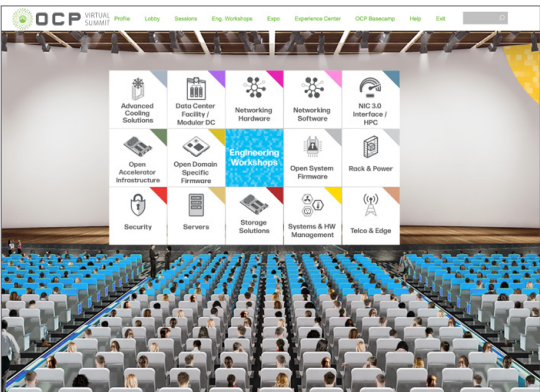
OCP VIRTUAL SUMMIT

Profile Lobby Sessions Eng. Workshops Expo Experience Center OCP Basecamp Help Exit

| Advanced Cooling Solutions | Data Center Facility / Modular DC | Networking Hardware | Networking Software | NIC 3.0 Interface / HPC |
|---|---|---|---|---|
| Open Accelerator Infrastructure | Open Domain Specific Firmware | Engineering Workshops | Open System Firmware | Rack & Power |
| Security | Servers | Storage Solutions | Systems & HW Management | Telco & Edge |